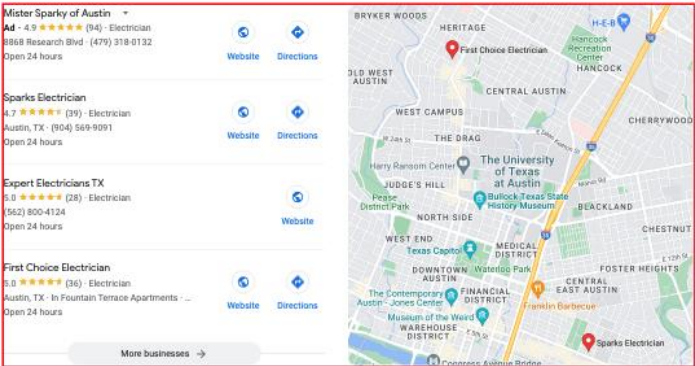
Mister Sparky of Austin
Ad · 4.9 ★★★★★ (94) · Electrician
8868 Research Blvd · (479) 318-0132
Open 24 hours
Website Directions

Sparks Electrician
4.7 ★★★★★ (39) · Electrician
Austin, TX · (904) 569-9091
Open 24 hours
Website Directions

Expert Electricians TX
5.0 ★★★★★ (28) · Electrician
(562) 800-4124
Open 24 hours
Website

First Choice Electrician
5.0 ★★★★★ (36) · Electrician
Austin, TX · In Fountain Terrace Apartments · ...
Open 24 hours
Website Directions

More businesses →

BRYKER WOODS
HERITAGE
H-E-B
First Choice Electrician
Hancock Recreation Center
HANCOCK
OLD WEST AUSTIN
CENTRAL AUSTIN
WEST CAMPUS
CHERRYWOOD
W 24th St
THE DRAG
Harry Ransom Center
The University of Texas at Austin
JUDGE'S HILL
Bullock Texas State History Museum
Pease District Park
NORTH SIDE
BLACKLAND
CHESTNUT
WEST END
Texas Capitol
MEDICAL DISTRICT
DOWNTOWN AUSTIN
Waterloo Park
FOSTER HEIGHTS
The Contemporary Austin - Jones Center
FINANCIAL DISTRICT
CENTRAL EAST AUSTIN
Franklin Barbecue
Museum of the Weird
WAREHOUSE DISTRICT
Sparks Electrician
Congress Avenue Bridge